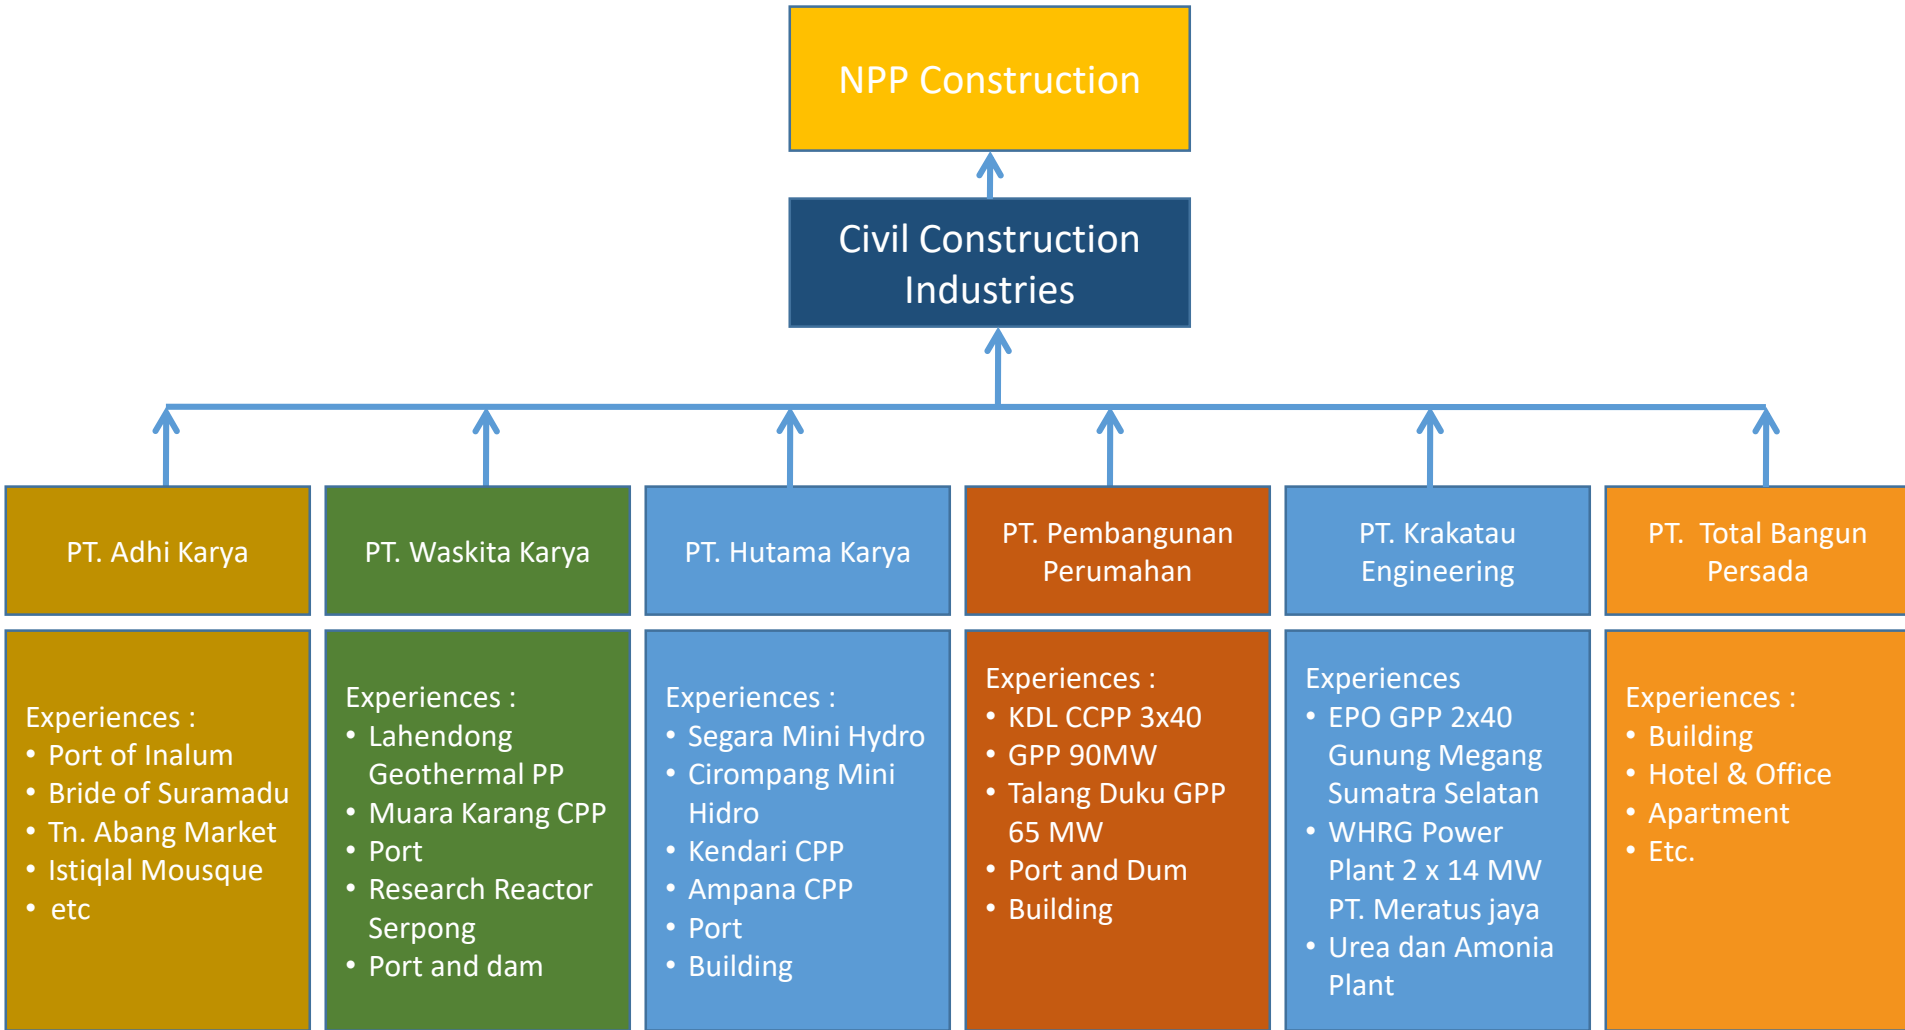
NPP Construction

Civil Construction Industries

PT. Adhi Karya

Experiences :
- Port of Inalum
- Bride of Suramadu
- Tn. Abang Market
- Istiqlal Mousque
- etc

PT. Waskita Karya

Experiences :
- Lahendong Geothermal PP
- Muara Karang CPP
- Port
- Research Reactor Serpong
- Port and dam

PT. Hutama Karya

Experiences :
- Segara Mini Hydro
- Cirompang Mini Hidro
- Kendari CPP
- Ampana CPP
- Port
- Building

PT. Pembangunan Perumahan

Experiences :
- KDL CCPP 3x40
- GPP 90MW
- Talang Duku GPP 65 MW
- Port and Dum
- Building

PT. Krakatau Engineering

Experiences
- EPO GPP 2x40 Gunung Megang Sumatra Selatan
- WHRG Power Plant 2 x 14 MW PT. Meratus jaya
- Urea dan Amonia Plant

PT. Total Bangun Persada

Experiences :
- Building
- Hotel & Office
- Apartment
- Etc.